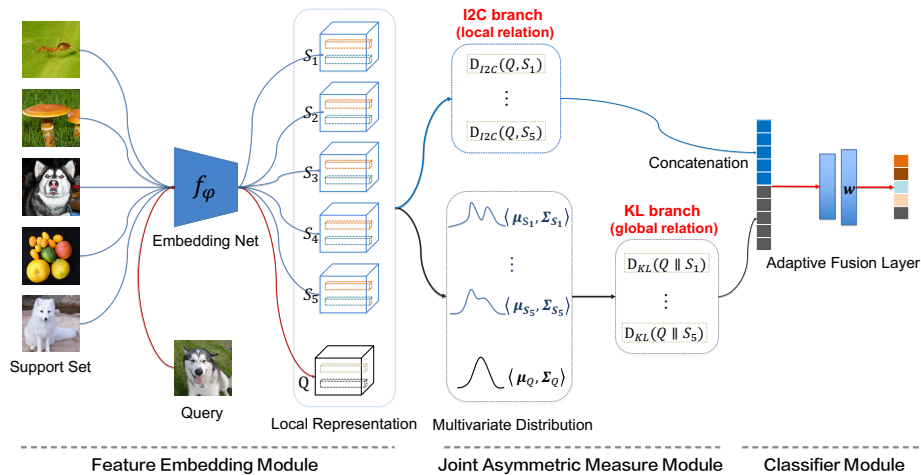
I2C branch
(local relation)

$D_{I2C}(Q, S_1)$
$\vdots$
$D_{I2C}(Q, S_5)$

$f_{\varphi}$

Embedding Net

$S_1$
$S_2$
$S_3$
$S_4$
$S_5$
Q

Support Set

Query

Local Representation

$\langle \mu_{S_1}, \Sigma_{S_1} \rangle$
$\vdots$
$\langle \mu_{S_5}, \Sigma_{S_5} \rangle$
$\langle \mu_Q, \Sigma_Q \rangle$

Multivariate Distribution

KL branch
(global relation)

$D_{KL}(Q \parallel S_1)$
$\vdots$
$D_{KL}(Q \parallel S_5)$

Concatenation

$w$

Adaptive Fusion Layer

Feature Embedding Module

Joint Asymmetric Measure Module

Classifier Module